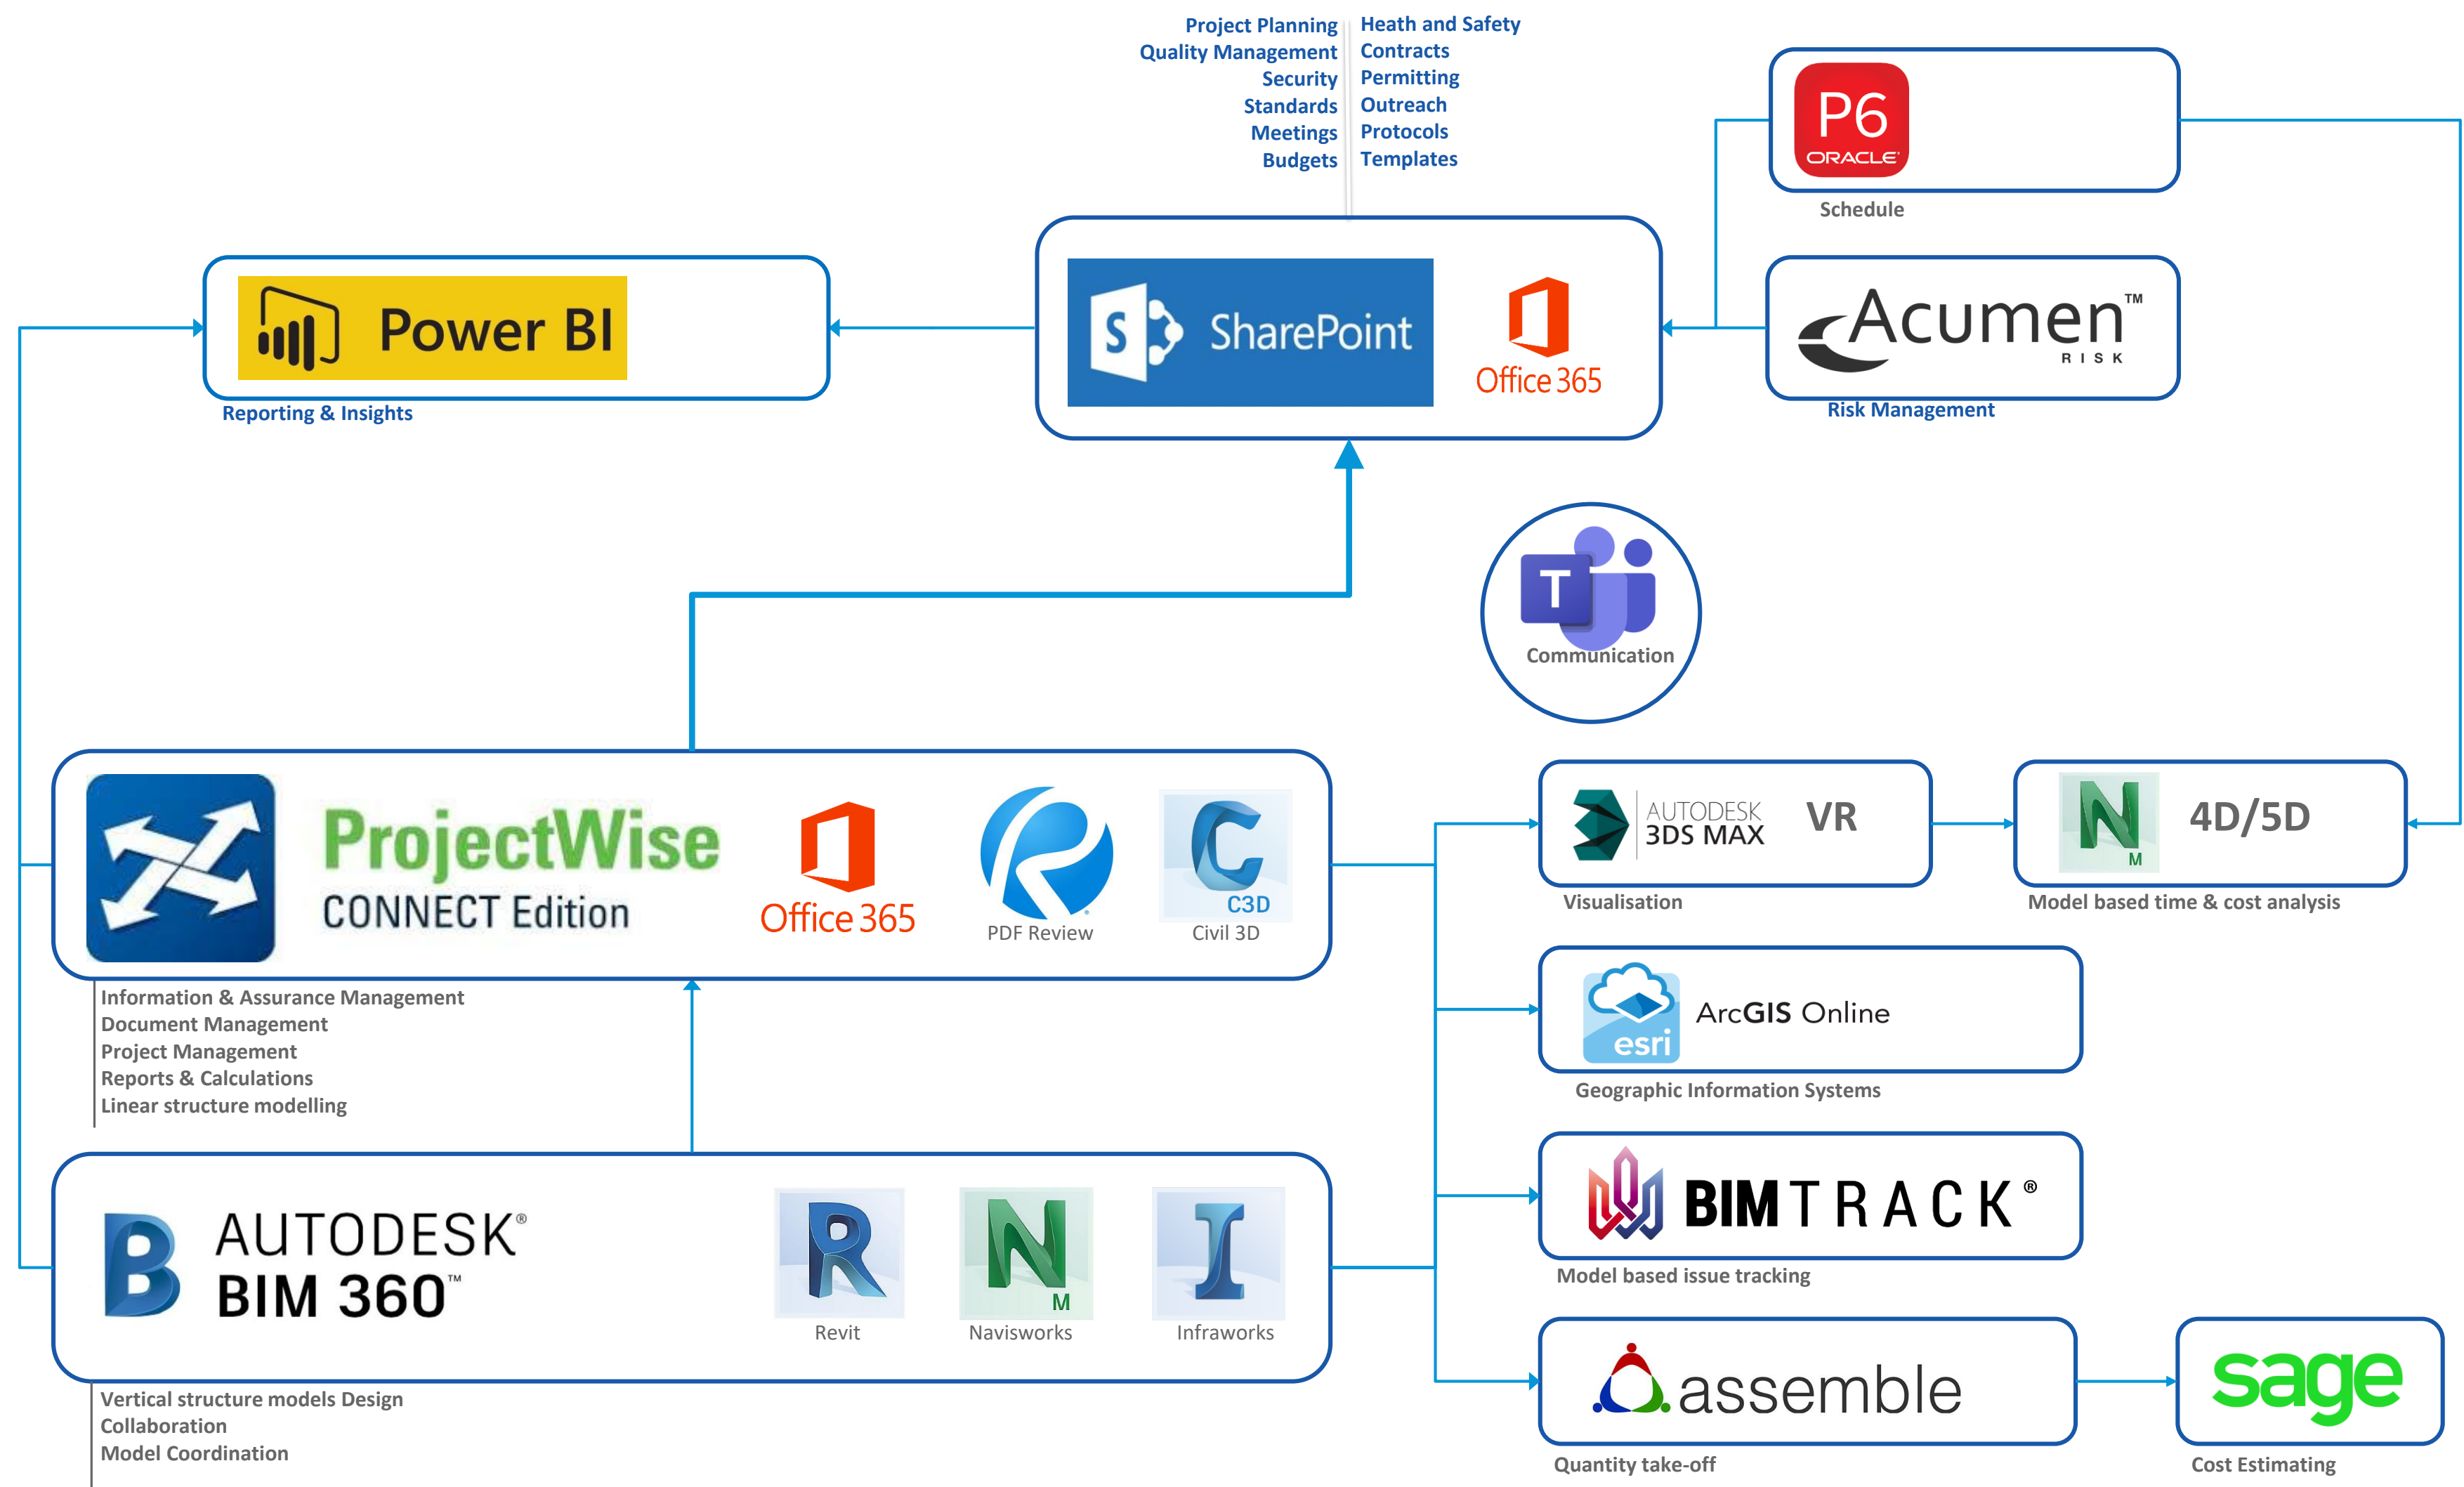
Project Planning
Quality Management
Security
Standards
Meetings
Budgets

Heath and Safety
Contracts
Permitting
Outreach
Protocols
Templates

P6
ORACLE
Schedule

Power BI
Reporting & Insights

SharePoint
Office 365

Acumen™
RISK
Risk Management

T
Communication

ProjectWise
CONNECT Edition
Office 365
PDF Review
C3D
Civil 3D

Information & Assurance Management
Document Management
Project Management
Reports & Calculations
Linear structure modelling

AUTODESK
3DS MAX
VR
Visualisation

M
4D/5D
Model based time & cost analysis

esri
ArcGIS Online
Geographic Information Systems

BIMTRACK®
Model based issue tracking

AUTODESK®
BIM 360™
Revit
M
Navisworks
Infraworks

Vertical structure models Design
Collaboration
Model Coordination

assemble
Quantity take-off

sage
Cost Estimating